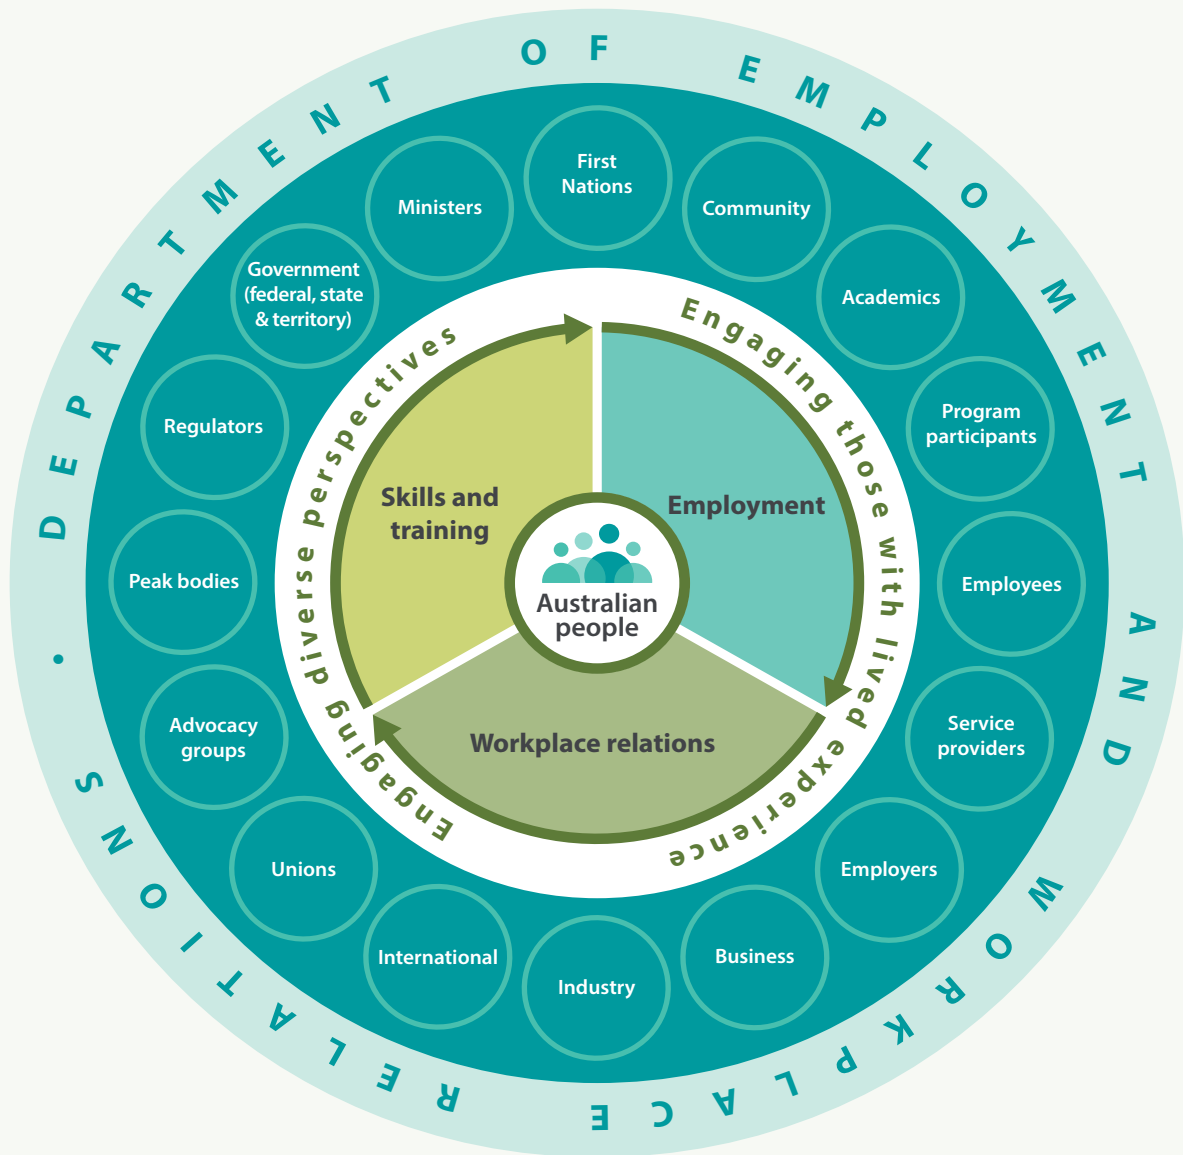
DEPARTMENT OF EMPLOYMENT AND WORKPLACE RELATIONS •

First Nations

Community

Academics

Program participants

Employees

Service providers

Employers

Business

Industry

International

Unions

Advocacy groups

Peak bodies

Regulators

Government (federal, state & territory)

Ministers

Engaging those with lived experience

Engaging diverse perspectives

Skills and training

Employment

Workplace relations

Australian people